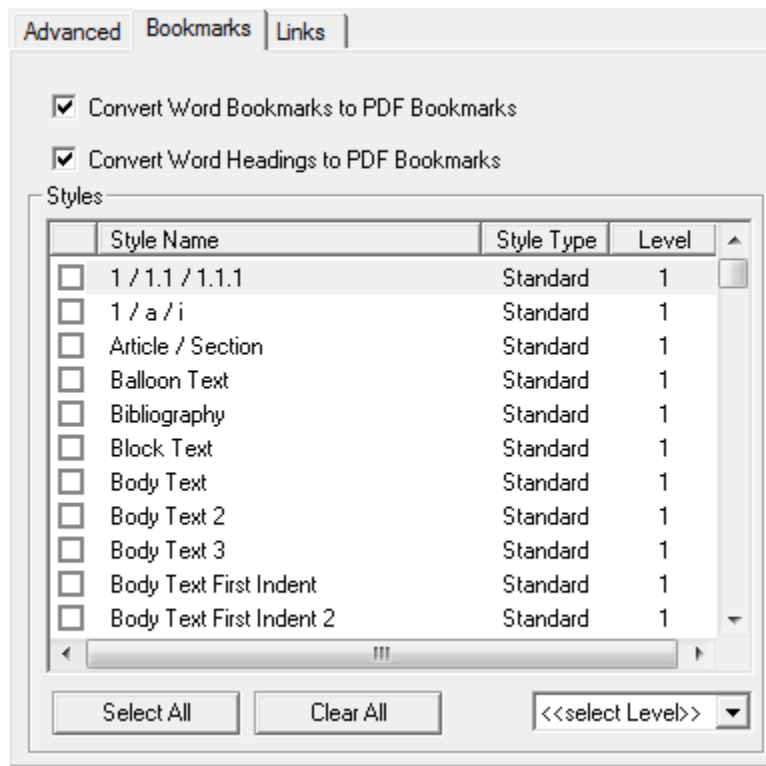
Advanced | Bookmarks | Links

☑ Convert Word Bookmarks to PDF Bookmarks

☑ Convert Word Headings to PDF Bookmarks

Styles

| | Style Name | Style Type | Level |
|---|---|---|---|
| ☐ | 1 / 1.1 / 1.1.1 | Standard | 1 |
| ☐ | 1 / a / i | Standard | 1 |
| ☐ | Article / Section | Standard | 1 |
| ☐ | Balloon Text | Standard | 1 |
| ☐ | Bibliography | Standard | 1 |
| ☐ | Block Text | Standard | 1 |
| ☐ | Body Text | Standard | 1 |
| ☐ | Body Text 2 | Standard | 1 |
| ☐ | Body Text 3 | Standard | 1 |
| ☐ | Body Text First Indent | Standard | 1 |
| ☐ | Body Text First Indent 2 | Standard | 1 |

Select All | Clear All | <<select Level>>